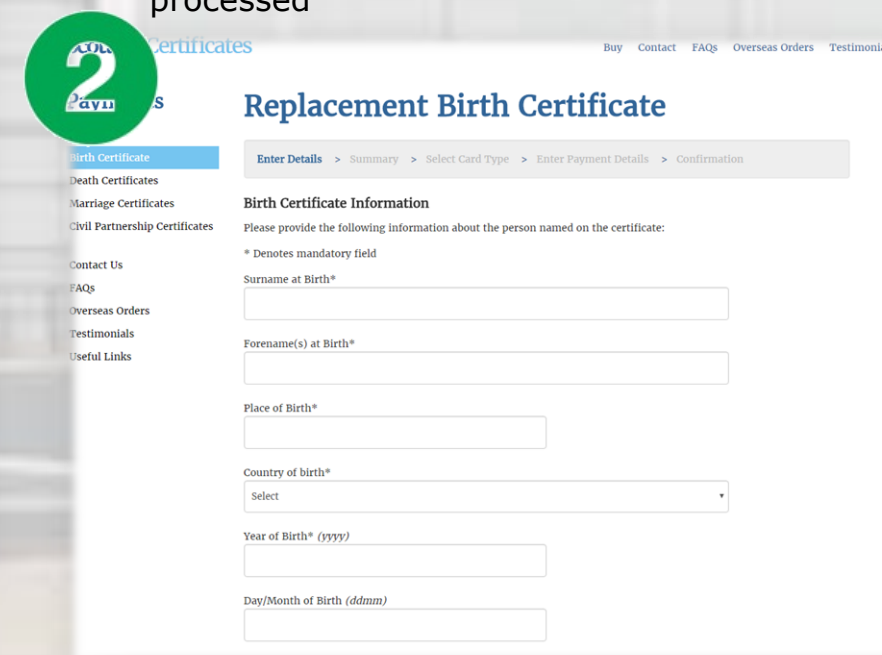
processed

2

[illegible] Certificates

Buy Contact FAQs Overseas Orders Testimoni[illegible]

Payn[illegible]s

Replacement Birth Certificate

Enter Details > Summary > Select Card Type > Enter Payment Details > Confirmation

Birth Certificate
Death Certificates
Marriage Certificates
Civil Partnership Certificates

Contact Us
FAQs
Overseas Orders
Testimonials
Useful Links

Birth Certificate Information

Please provide the following information about the person named on the certificate:

* Denotes mandatory field

Surname at Birth*

Forename(s) at Birth*

Place of Birth*

Country of birth*

Select

Year of Birth* (yyyy)

Day/Month of Birth (ddmm)